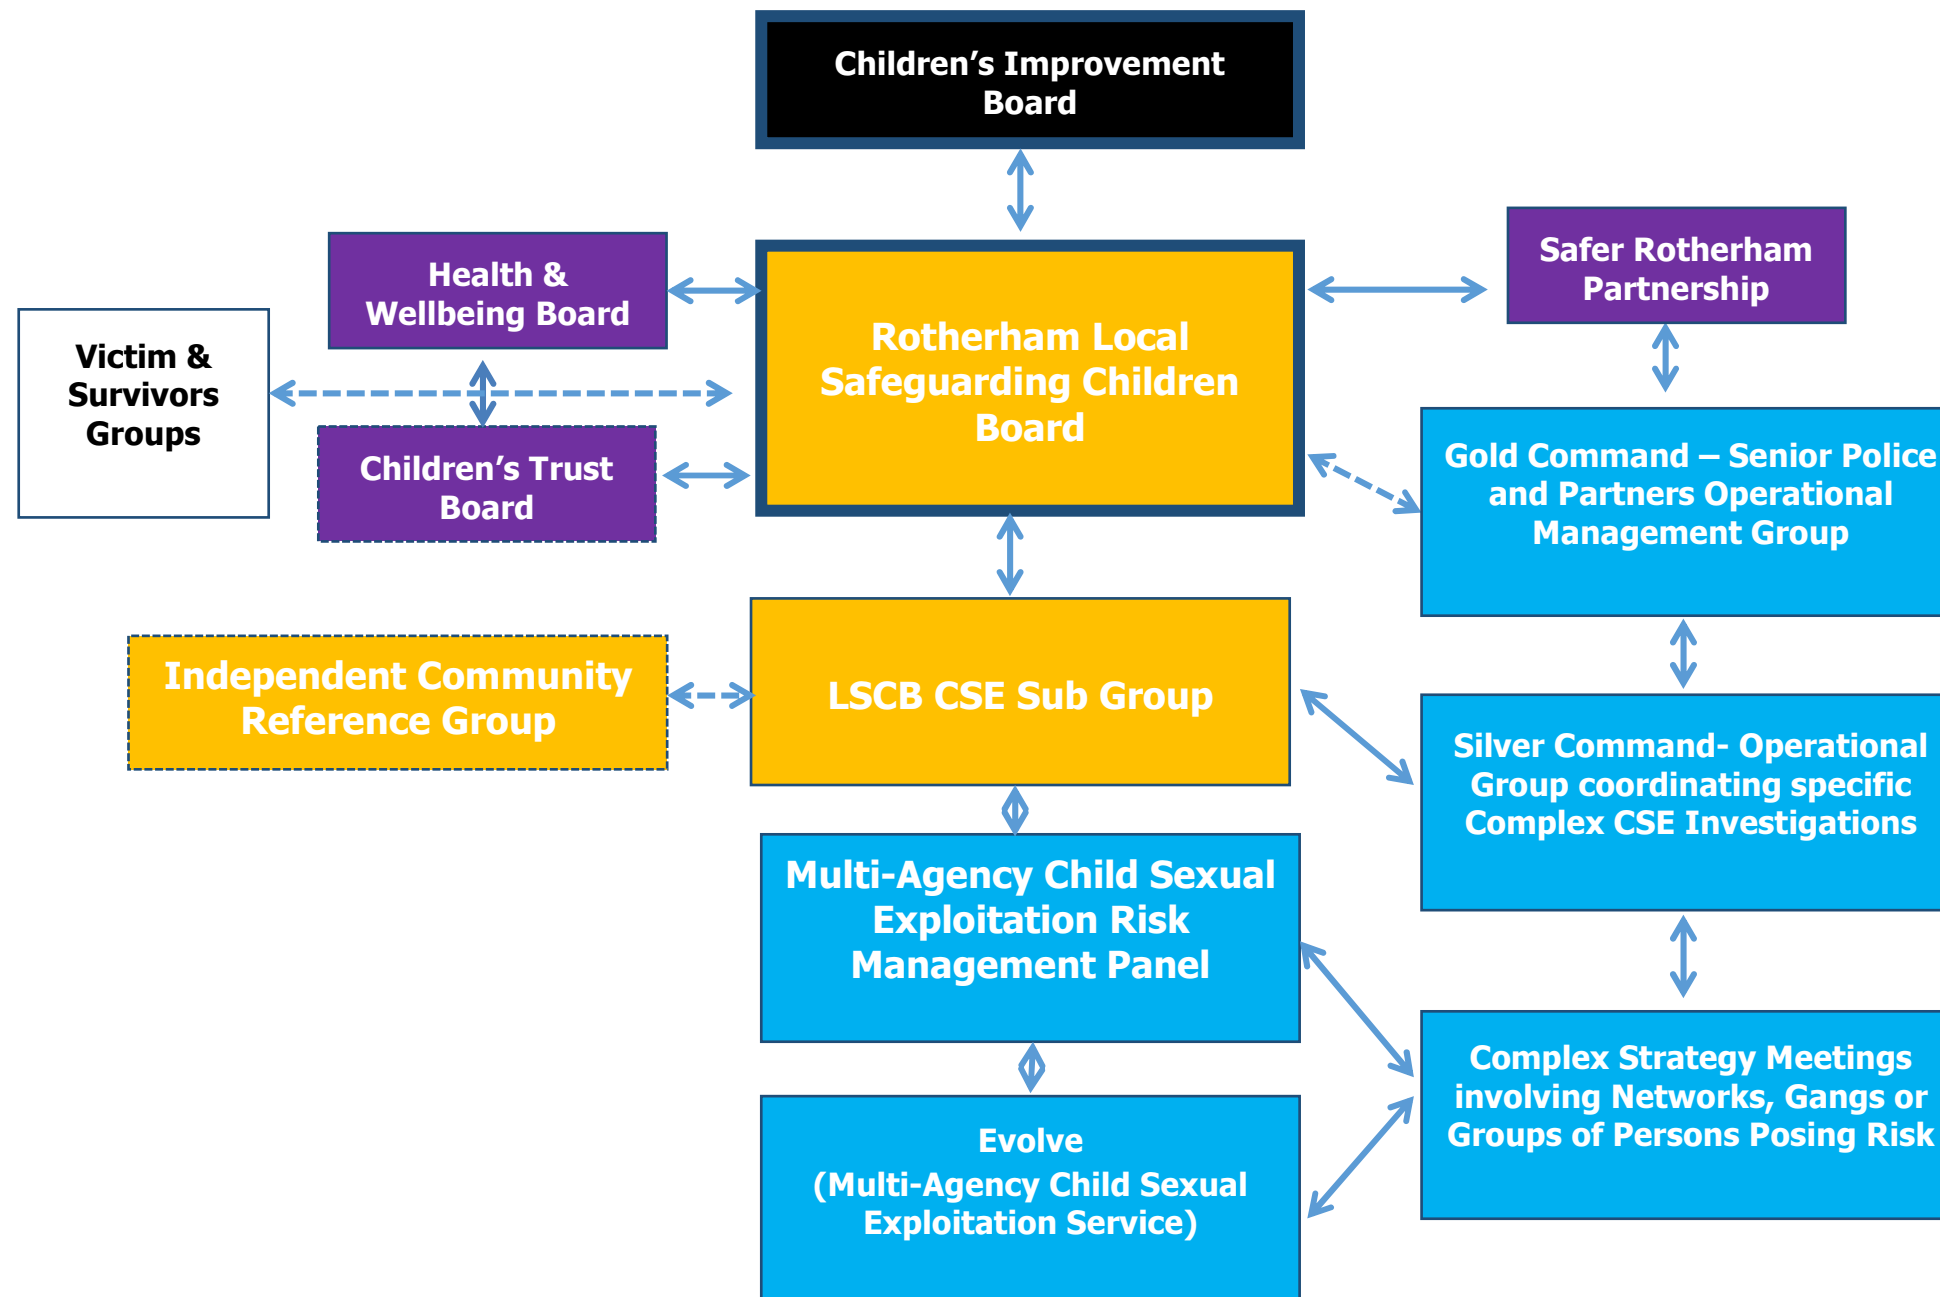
Children's Improvement Board

Health & Wellbeing Board

Rotherham Local Safeguarding Children Board

Safer Rotherham Partnership

Victim & Survivors Groups

Children's Trust Board

Gold Command – Senior Police and Partners Operational Management Group

Independent Community Reference Group

LSCB CSE Sub Group

Silver Command- Operational Group coordinating specific Complex CSE Investigations

Multi-Agency Child Sexual Exploitation Risk Management Panel

Complex Strategy Meetings involving Networks, Gangs or Groups of Persons Posing Risk

Evolve (Multi-Agency Child Sexual Exploitation Service)